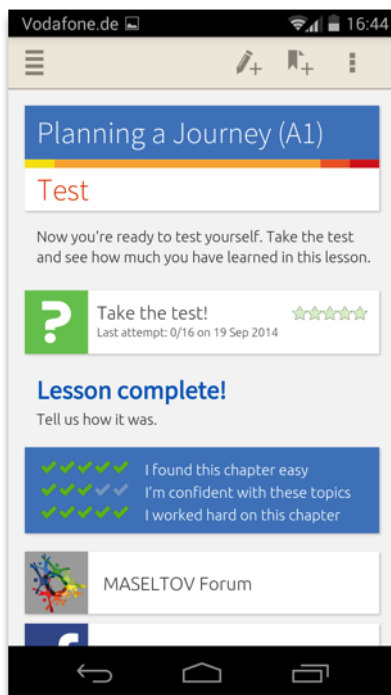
Vodafone.de 16:44

Planning a Journey (A1)

Test

Now you're ready to test yourself. Take the test and see how much you have learned in this lesson.

?

Take the test!

Last attempt: 0/16 on 19 Sep 2014

Lesson complete!

Tell us how it was.

I found this chapter easy

I'm confident with these topics

I worked hard on this chapter

MASELTOV Forum

f